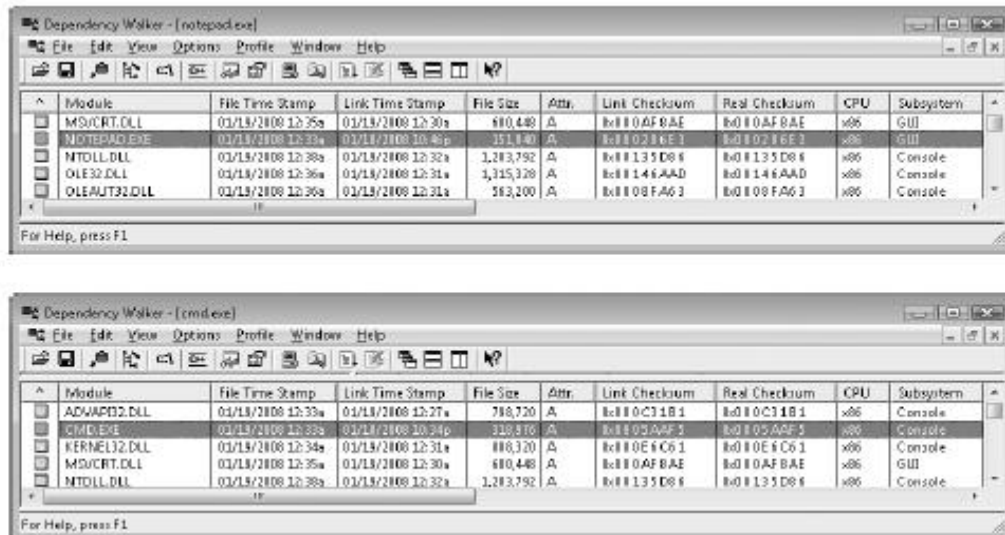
Dependency Walker - [notepad.exe]

File Edit View Options Profile Window Help

| ^ | Module | File Time Stamp | Link Time Stamp | File Size | Attr. | Link Checksum | Real Checksum | CPU | Subsystem |
|---|---|---|---|---|---|---|---|---|---|
| | MSVCRT.DLL | 01/19/2008 12:35a | 01/19/2008 12:30a | 680,448 | A | 0x000AF8AE | 0x000AF8AE | x86 | GUI |
| | NOTEPAD.EXE | 01/19/2008 12:33a | 01/19/2008 10:46p | 151,040 | A | 0x00028E1 | 0x00028E1 | x86 | GUI |
| | NTDLL.DLL | 01/19/2008 12:38a | 01/19/2008 12:32a | 1,203,792 | A | 0x00135D86 | 0x00135D86 | x86 | Console |
| | OLE32.DLL | 01/19/2008 12:36a | 01/19/2008 12:31a | 1,315,328 | A | 0x00146AAD | 0x00146AAD | x86 | Console |
| | OLEAUT32.DLL | 01/19/2008 12:36a | 01/19/2008 12:31a | 563,200 | A | 0x0008FA63 | 0x0008FA63 | x86 | Console |

For Help, press F1

Dependency Walker - [cmd.exe]

File Edit View Options Profile Window Help

| ^ | Module | File Time Stamp | Link Time Stamp | File Size | Attr. | Link Checksum | Real Checksum | CPU | Subsystem |
|---|---|---|---|---|---|---|---|---|---|
| | ADVAPI32.DLL | 01/19/2008 12:33a | 01/19/2008 12:27a | 798,720 | A | 0x000C31B1 | 0x000C31B1 | x86 | Console |
| | CMD.EXE | 01/19/2008 12:33a | 01/19/2008 10:34p | 318,976 | A | 0x0005AAF5 | 0x0005AAF5 | x86 | Console |
| | KERNEL32.DLL | 01/19/2008 12:34a | 01/19/2008 12:31a | 888,320 | A | 0x000E6C61 | 0x000E6C61 | x86 | Console |
| | MSVCRT.DLL | 01/19/2008 12:35a | 01/19/2008 12:30a | 680,448 | A | 0x000AF8AE | 0x000AF8AE | x86 | GUI |
| | NTDLL.DLL | 01/19/2008 12:38a | 01/19/2008 12:32a | 1,203,792 | A | 0x00135D86 | 0x00135D86 | x86 | Console |

For Help, press F1